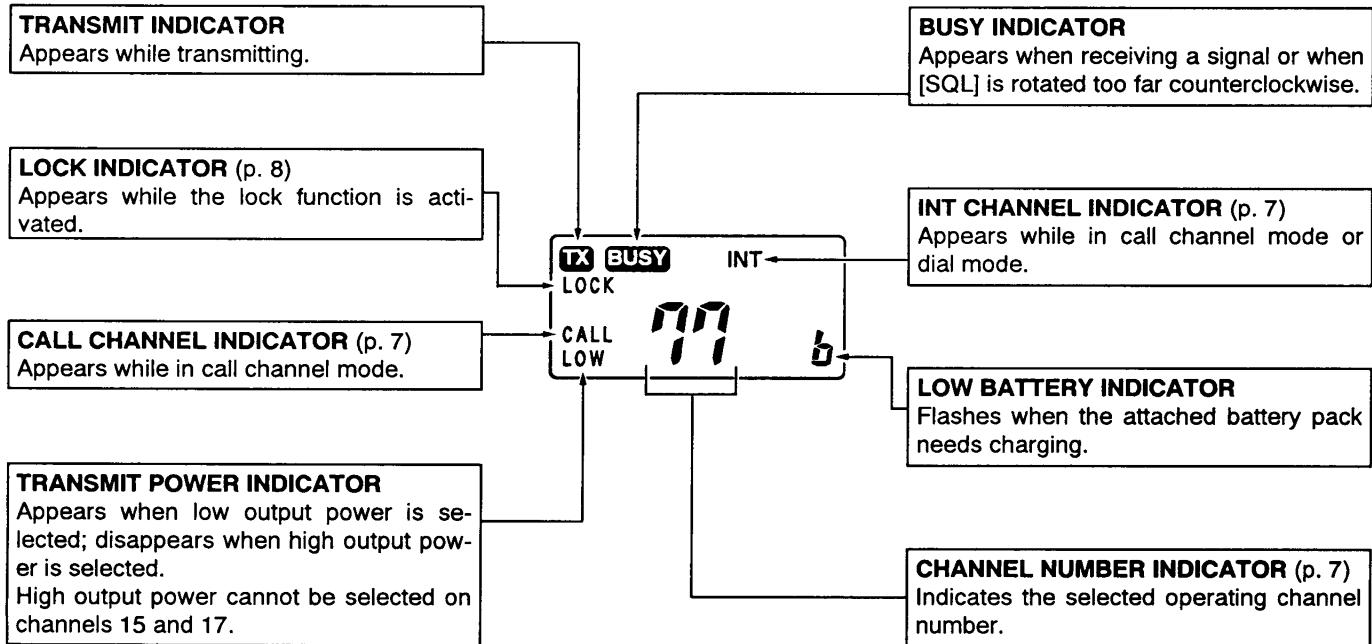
TRANSMIT INDICATOR
Appears while transmitting.

LOCK INDICATOR (p. 8)
Appears while the lock function is activated.

CALL CHANNEL INDICATOR (p. 7)
Appears while in call channel mode.

TRANSMIT POWER INDICATOR
Appears when low output power is selected; disappears when high output power is selected.
High output power cannot be selected on channels 15 and 17.

TX BUSY INT
LOCK
CALL
LOW
77
b

BUSY INDICATOR
Appears when receiving a signal or when [SQL] is rotated too far counterclockwise.

INT CHANNEL INDICATOR (p. 7)
Appears while in call channel mode or dial mode.

LOW BATTERY INDICATOR
Flashes when the attached battery pack needs charging.

CHANNEL NUMBER INDICATOR (p. 7)
Indicates the selected operating channel number.